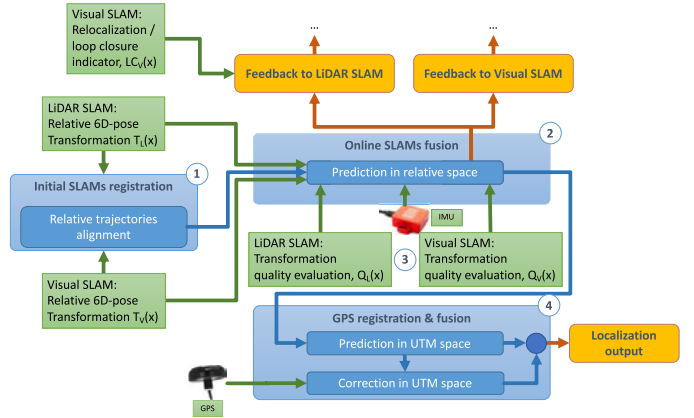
Visual SLAM: Relocalization / loop closure indicator, $LC_V(x)$

...

...

Feedback to LiDAR SLAM

Feedback to Visual SLAM

LiDAR SLAM: Relative 6D-pose Transformation $T_L(x)$

Online SLAMs fusion

2

Initial SLAMs registration

1

Prediction in relative space

Relative trajectories alignment

IMU

LiDAR SLAM: Transformation quality evaluation, $Q_L(x)$

3

Visual SLAM: Transformation quality evaluation, $Q_V(x)$

Visual SLAM: Relative 6D-pose Transformation $T_V(x)$

4

GPS registration & fusion

Prediction in UTM space

Localization output

Correction in UTM space

GPS